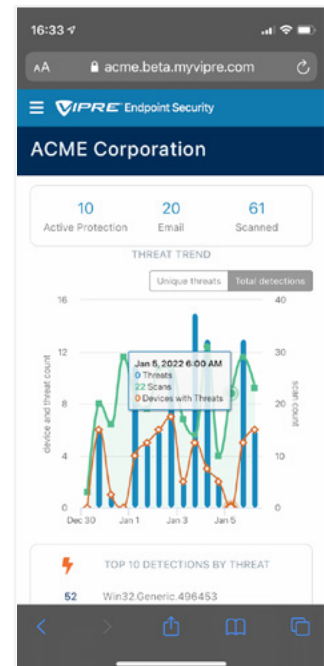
16:33

AA acme.beta.myvipre.com

VIPRE Endpoint Security

ACME Corporation

10
Active Protection

20
Email

61
Scanned

THREAT TREND

Unique threats | Total detections

16
12
8
4
0

40
30
20
10
0

device and threat count

scan count

Jan 5, 2022 6:00 AM
0 Threats
22 Scans
0 Devices with Threats

Dec 30 Jan 1 Jan 3 Jan 5

TOP 10 DETECTIONS BY THREAT

52 Win32.Generic.496453